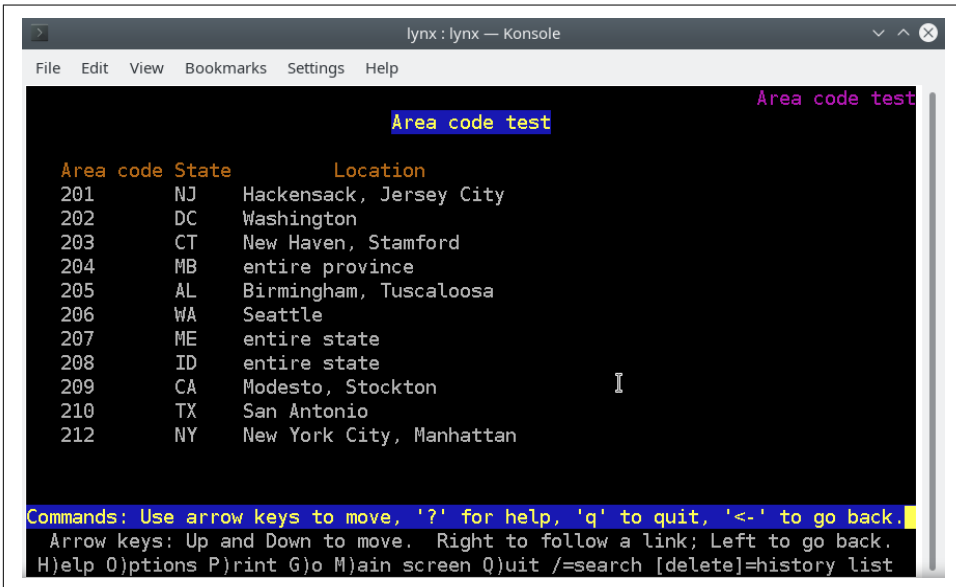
lynx : lynx — Konsole

File Edit View Bookmarks Settings Help

Area code test

Area code test

| Area code | State | Location |
|---|---|---|
| 201 | NJ | Hackensack, Jersey City |
| 202 | DC | Washington |
| 203 | CT | New Haven, Stamford |
| 204 | MB | entire province |
| 205 | AL | Birmingham, Tuscaloosa |
| 206 | WA | Seattle |
| 207 | ME | entire state |
| 208 | ID | entire state |
| 209 | CA | Modesto, Stockton |
| 210 | TX | San Antonio |
| 212 | NY | New York City, Manhattan |

Commands: Use arrow keys to move, '?' for help, 'q' to quit, '<-' to go back.
Arrow keys: Up and Down to move. Right to follow a link; Left to go back.
H)elp O)ptions P)rint G)o M)ain screen Q)uit /=search [delete]=history list